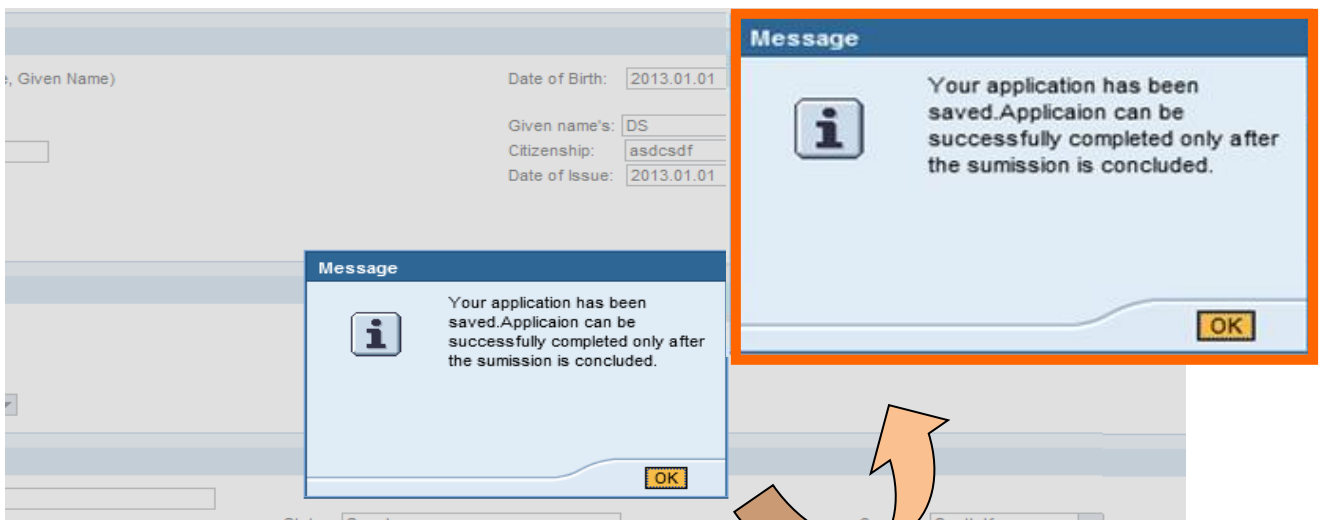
e, Given Name)

Date of Birth: 2013.01.01

Given name's: DS

Citizenship: asdcsdf

Date of Issue: 2013.01.01

Message

Your application has been saved.Applicaion can be successfully completed only after the sumission is concluded.

OK

Message

Your application has been saved.Applicaion can be successfully completed only after the sumission is concluded.

OK